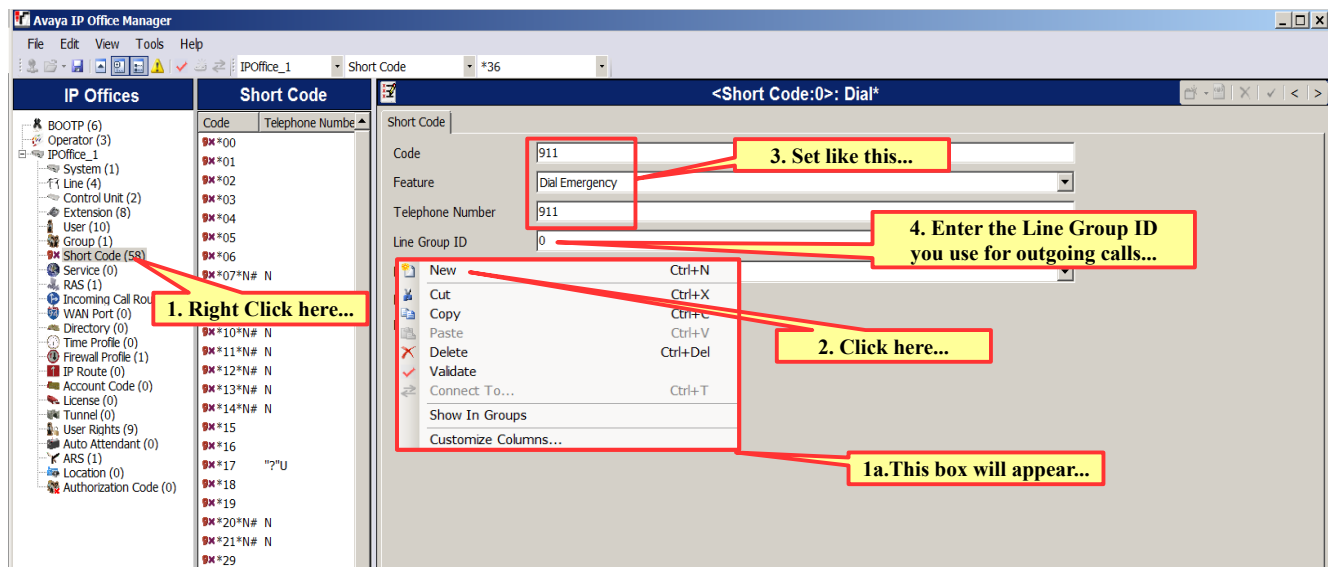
Avaya IP Office Manager

File Edit View Tools Help

IPOffice_1 Short Code *36

IP Offices

BOOTP (6)
Operator (3)
IPOffice_1
System (1)
Line (4)
Control Unit (2)
Extension (8)
User (10)
Group (1)
Short Code (58)
Service (0)
RAS (1)
Incoming Call Rou
WAN Port (0)
Directory (0)
Time Profile (0)
Firewall Profile (1)
IP Route (0)
Account Code (0)
License (0)
Tunnel (0)
User Rights (9)
Auto Attendant (0)
ARS (1)
Location (0)
Authorization Code (0)

Short Code

| Code | Telephone Numbe |
|---|---|
| *00 | |
| *01 | |
| *02 | |
| *03 | |
| *04 | |
| *05 | |
| *06 | |
| *07*N# | N |
| *10*N# | N |
| *11*N# | N |
| *12*N# | N |
| *13*N# | N |
| *14*N# | N |
| *15 | |
| *16 | |
| *17 | "?"U |
| *18 | |
| *19 | |
| *20*N# | N |
| *21*N# | N |
| *29 | |

<Short Code:0>: Dial*

Short Code

Code 911
Feature Dial Emergency
Telephone Number 911
Line Group ID 0

New Ctrl+N
Cut Ctrl+X
Copy Ctrl+C
Paste Ctrl+V
Delete Ctrl+Del
Validate
Connect To... Ctrl+T
Show In Groups
Customize Columns...

1. Right Click here...

2. Click here...

3. Set like this...

4. Enter the Line Group ID you use for outgoing calls...

1a.This box will appear...